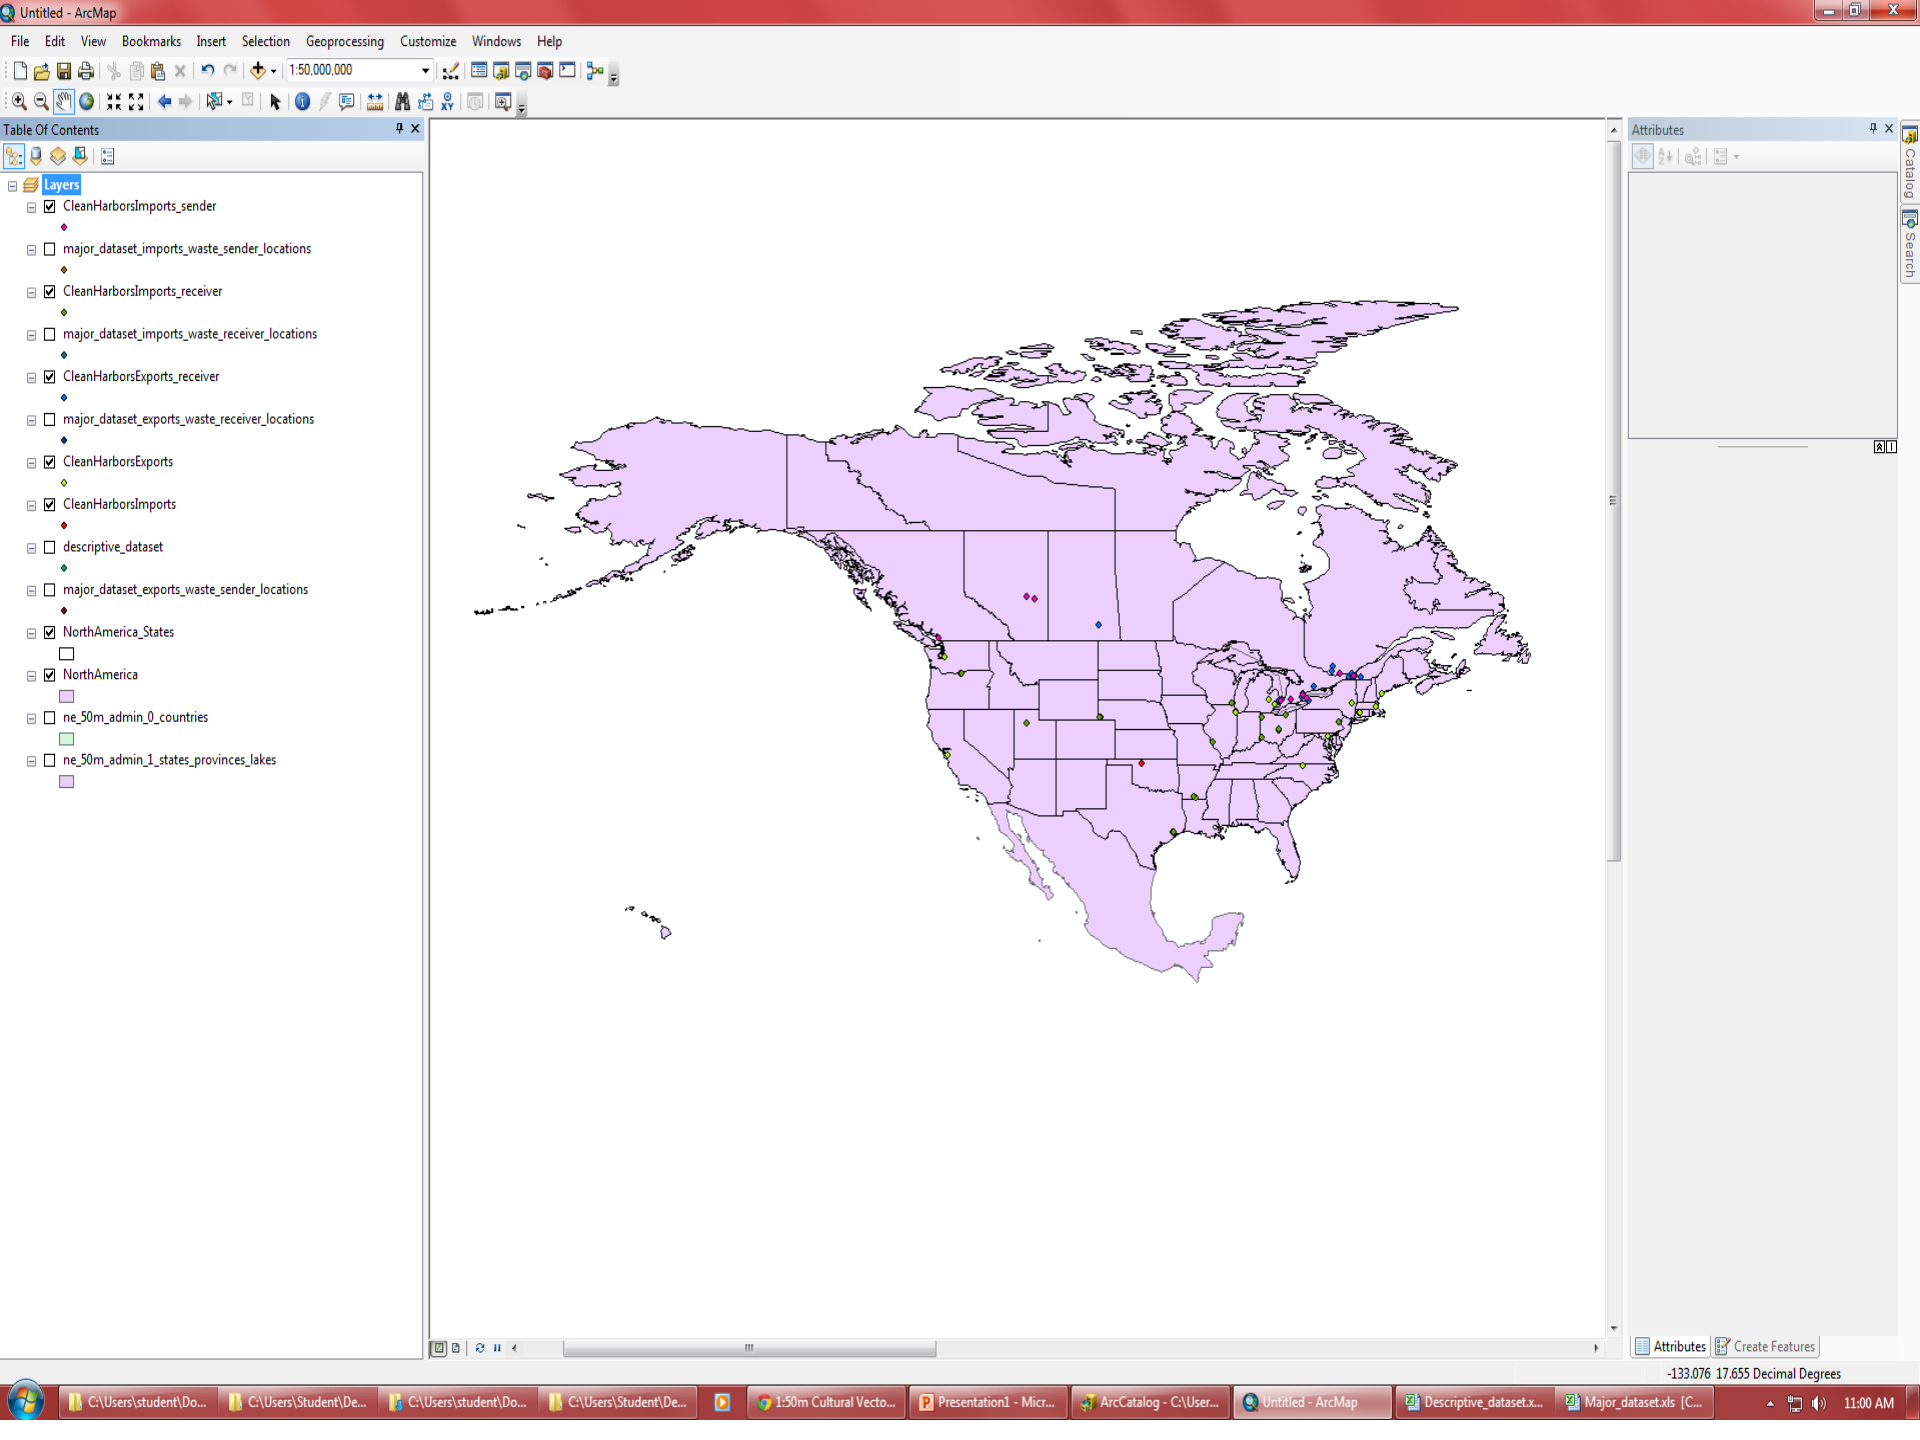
Untitled - ArcMap

File Edit View Bookmarks Insert Selection Geoprocessing Customize Windows Help

1:50,000,000

Table Of Contents

Layers
CleanHarborsImports_sender
major_dataset_imports_waste_sender_locations
CleanHarborsImports_receiver
major_dataset_imports_waste_receiver_locations
CleanHarborsExports_receiver
major_dataset_exports_waste_receiver_locations
CleanHarborsExports
CleanHarborsImports
descriptive_dataset
major_dataset_exports_waste_sender_locations
NorthAmerica_States
NorthAmerica
ne_50m_admin_0_countries
ne_50m_admin_1_states_provinces_lakes

Attributes

Catalog
Search

Attributes Create Features

-133.076 17.655 Decimal Degrees

C:\Users\student\Do... C:\Users\Student\De... C:\Users\student\Do... C:\Users\Student\De... 1:50m Cultural Vecto... Presentation1 - Micr... ArcCatalog - C:\User... Untitled - ArcMap Descriptive_dataset.x... Major_dataset.xls [C... 11:00 AM